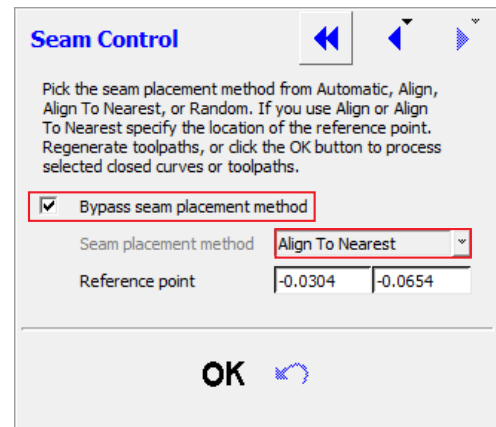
Seam Control

Pick the seam placement method from Automatic, Align, Align To Nearest, or Random. If you use Align or Align To Nearest specify the location of the reference point. Regenerate toolpaths, or click the OK button to process selected closed curves or toolpaths.

Bypass seam placement method

Seam placement method Align To Nearest

Reference point -0.0304 -0.0654

OK